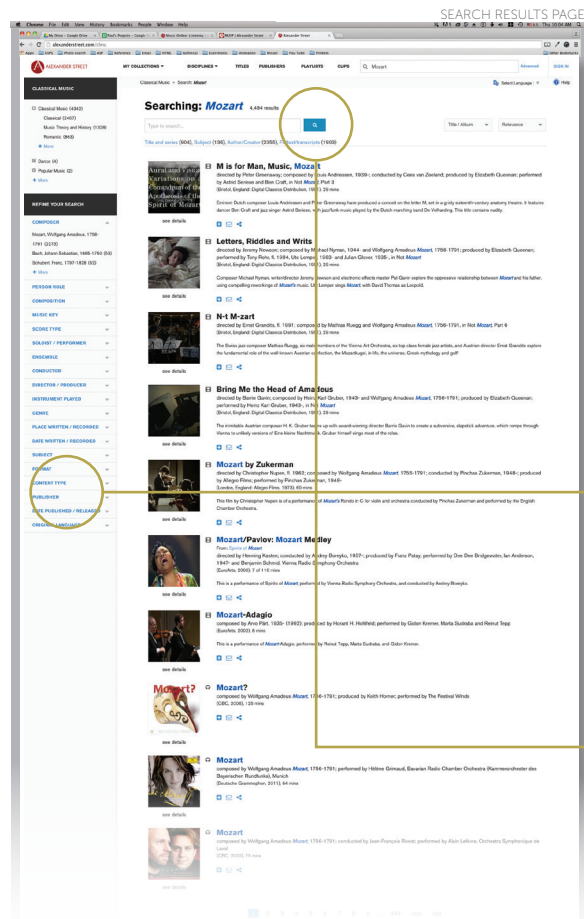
SEARCH RESULTS PAGE

Chrome File Edit View History Bookmarks People Window Help

alexanderstreet.com

ALEXANDER STREET

MY COLLECTIONS ▾ DISCIPLINES ▾ TITLES PUBLISHERS PLAYLISTS CLIPS Mozart

Advanced SIGN IN

CLASSICAL MUSIC

Classical Music > Search: Mozart

Select Language ▾ Help

Searching: Mozart 4,484 results

Type to search...

Title / Album ▾ Relevance ▾

Title and series (604), Subject (136), Author/Creator (2355), Full-text/transcripts (1603)

Classical Music (4342)
Classical (2407)
Music Theory and History (1328)
Romantic (963)
+ More

Dance (4)
Popular Music (2)

REFINE YOUR SEARCH

COMPOSER
Mozart, Wolfgang Amadeus, 1756-1791 (2178)
Bach, Johann Sebastian, 1685-1750 (53)
Schubert, Franz, 1797-1828 (32)
+ More

PERSON ROLE
COMPOSITION
MUSIC KEY
SCORE TYPE
SOLOIST / PERFORMER
ENSEMBLE
CONDUCTOR
DIRECTOR / PRODUCER
INSTRUMENT PLAYED
GENRE
PLACE WRITTEN / RECORDED
DATE WRITTEN / RECORDED
SUBJECT
FORMAT
CONTENT TYPE
PUBLISHER
DATE PUBLISHED / RELEASED
ORIGINAL LANGUAGE

M is for Man, Music, Mozart
directed by Peter Greenaway; composed by Louis Andriessen, 1939-; conducted by Cees van Zeeland; produced by Elizabeth Queenan; performed by Astrid Seriese and Ben Craft, in Not Mozart, Part 3
(Bristol, England: Digital Classics Distribution, 1991), 29 mins

see details

Letters, Riddles and Writs
directed by Jeremy Newson; composed by Michael Nyman, 1944- and Wolfgang Amadeus Mozart, 1756-1791; produced by Elizabeth Queenan; performed by Tony Rohr, Ute Lemper and Julian Glover, in Not Mozart
(Bristol, England: Digital Classics Distribution, 1991), 30 mins

Composer Michael Nyman, writer/director Jeremy Newson and electronic effects master Pat Gavin explore the oppressive relationship between Mozart and his father, using compelling reworkings of Mozart's music. Ute Lemper sings Mozart with David Thomas as Leopold.

see details

N-t M-zart
directed by Ernst Grandits, composed by Mathias Ruegg and Wolfgang Amadeus Mozart, 1756-1791, in Not Mozart, Part 6
(Bristol, England: Digital Classics Distribution, 1991), 29 mins

see details

Bring Me the Head of Amadeus
directed by Barrie Gavin; composed by HK Gruber, 1943- and Wolfgang Amadeus Mozart, 1756-1791; produced by Elizabeth Queenan; performed by Gruber, in Not Mozart
(Bristol, England: Digital Classics Distribution, 1991), 29 mins

see details

Mozart by Zukerman
directed by Christopher Nupen; composed by Wolfgang Amadeus Mozart, 1756-1791; conducted by Pinchas Zukerman; produced by Allegro Films; performed by Pinchas Zukerman
(London, England: Allegro Films, 1973), 60 mins

This film by Christopher Nupen is of a performance of Mozart's Rondo in C for violin and orchestra conducted by Pinchas Zukerman and performed by the English Chamber Orchestra.

Mozart/Pavlov: Mozart Medley
From Spirits of Mozart
directed by Henning Kasten; conducted by Andrey Boreyko; produced by Franz Polay; performed by Vienna Radio Symphony Orchestra
(EuroArts, 2006), 7 of 116 mins

This is a performance of Spirits of Mozart performed by Vienna Radio Symphony Orchestra, and conducted by Andrey Boreyko.

see details

Mozart-Adagio
composed by Arvo Pärt, 1935- (1992); produced by Horant H. Hohlfeld; performed by Gidon Kremer, Marta Sudraba and Oleg Maisenberg
(EuroArts, 2006), 8 mins

see details

Mozart?
composed by Wolfgang Amadeus Mozart, 1756-1791; produced by Keith Horner; performed by The Festival Winds
(CBC, 2006), 120 mins

see details

Mozart
composed by Wolfgang Amadeus Mozart, 1756-1791; performed by Hélène Grimaud, Bavarian Radio Chamber Orchestra (Kammerorchester des Bayerischer Rundfunks), Munich
(Deutsche Grammophon, 2011), 64 mins

see details

Mozart
composed by Wolfgang Amadeus Mozart, 1756-1791; conducted by Jean-François Rivest; performed by Alain Lefèvre, Orchestre Symphonique de Laval
(CBC, 2003), 70 mins

see details